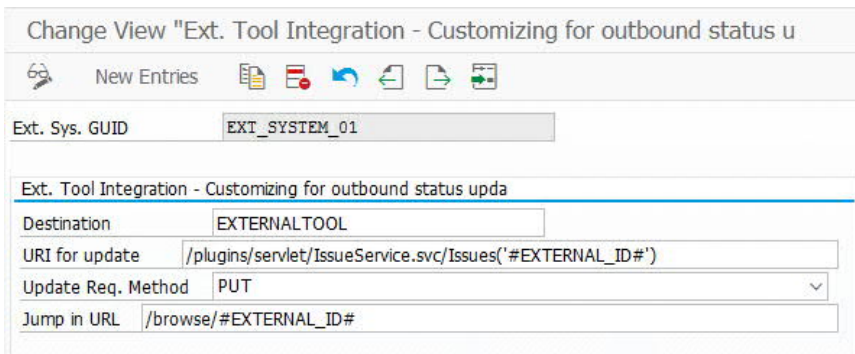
Change View "Ext. Tool Integration - Customizing for outbound status u

New Entries

Ext. Sys. GUID EXT_SYSTEM_01

Ext. Tool Integration - Customizing for outbound status upda

| Destination | EXTERNALTOOL |
|---|---|
| URI for update | /plugins/servlet/IssueService.svc/Issues('#EXTERNAL_ID#') |
| Update Req. Method | PUT |
| Jump in URL | /browse/#EXTERNAL_ID# |